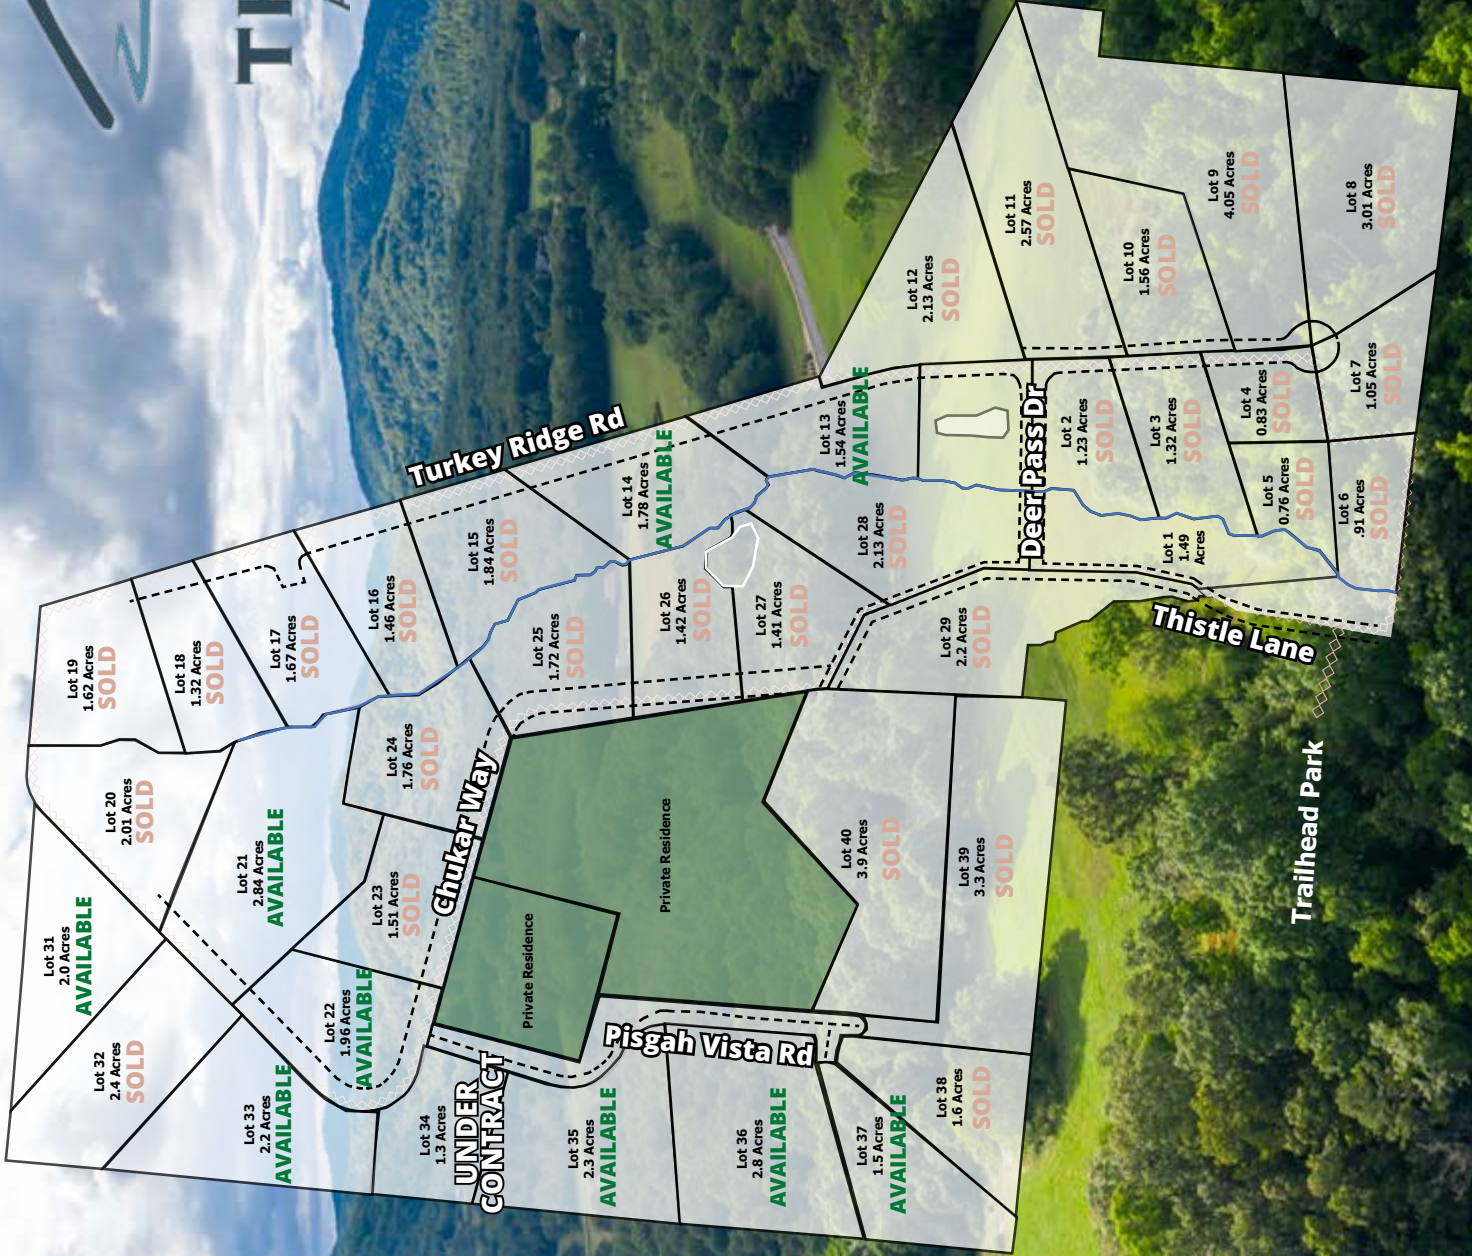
TH

Turkey Ridge Rd

Lot 12
2.13 Acres
SOLD

Lot 11
2.57 Acres
SOLD

Lot 10
1.56 Acres
SOLD

Lot 9
4.05 Acres
SOLD

Lot 8
3.01 Acres
SOLD

Lot 7
1.05 Acres
SOLD

Lot 4
0.83 Acres
SOLD

Lot 3
1.32 Acres
SOLD

Lot 2
1.23 Acres
SOLD

Lot 5
0.76 Acres
SOLD

Lot 6
.91 Acres
SOLD

Lot 1
1.49
Acres

Deer Pass Dr

Thistle Lane

Trailhead Park

Lot 13
1.54 Acres
AVAILABLE

Lot 14
1.78 Acres
AVAILABLE

Lot 15
1.84 Acres
SOLD

Lot 16
1.46 Acres
SOLD

Lot 17
1.67 Acres
SOLD

Lot 18
1.32 Acres
SOLD

Lot 19
1.62 Acres
SOLD

Lot 28
2.13 Acres
SOLD

Lot 27
1.41 Acres
SOLD

Lot 26
1.42 Acres
SOLD

Lot 25
1.72 Acres
SOLD

Lot 24
1.76 Acres
SOLD

Lot 29
2.2 Acres
SOLD

Lot 20
2.01 Acres
SOLD

Lot 21
2.84 Acres
AVAILABLE

Chukar Way

Private Residence

Private Residence

Lot 40
3.9 Acres
SOLD

Lot 39
3.3 Acres
SOLD

Lot 23
1.51 Acres
SOLD

Lot 31
2.0 Acres
AVAILABLE

Lot 22
1.96 Acres
AVAILABLE

Lot 32
2.4 Acres
SOLD

Pisgah Vista Rd

Lot 33
2.2 Acres
AVAILABLE

Lot 34
1.3 Acres
UNDER CONTRACT

Lot 35
2.3 Acres
AVAILABLE

Lot 36
2.8 Acres
AVAILABLE

Lot 37
1.5 Acres
AVAILABLE

Lot 38
1.6 Acres
SOLD